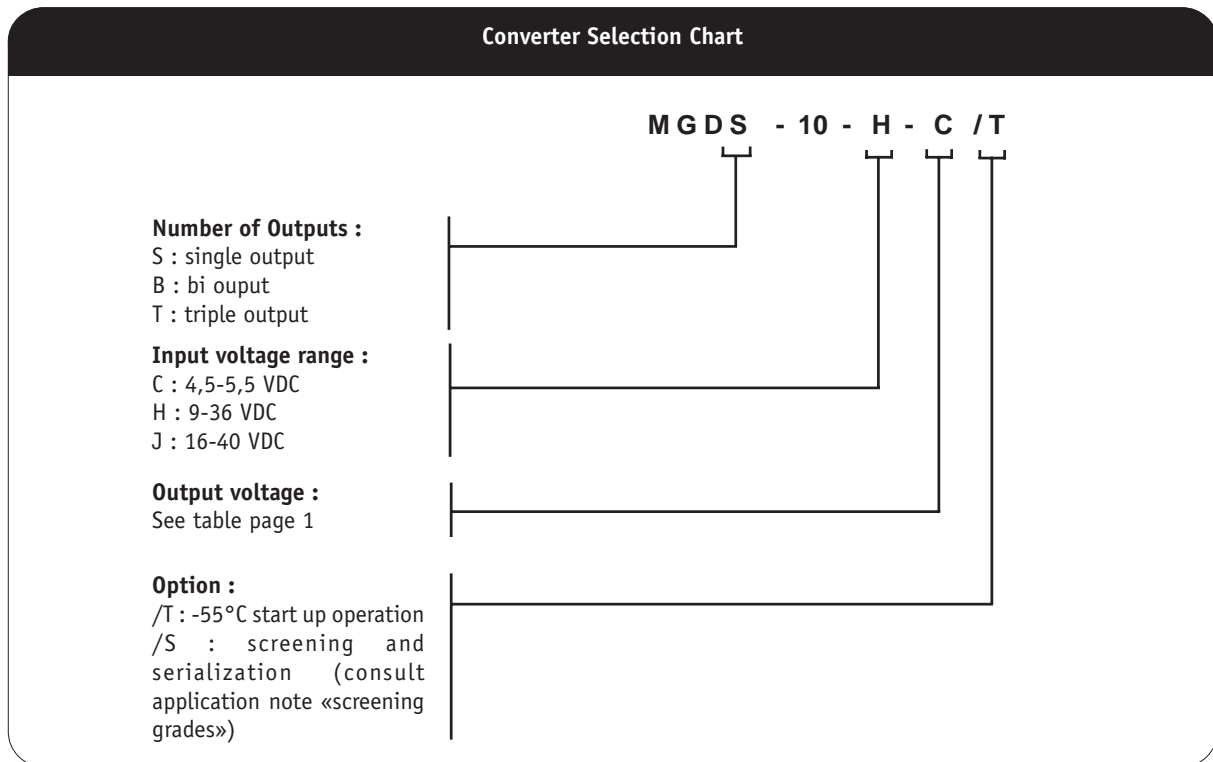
Converter Selection Chart

MGDS - 10 - H - C /T

Number of Outputs :
S : single output
B : bi ouput
T : triple output

Input voltage range :
C : 4,5-5,5 VDC
H : 9-36 VDC
J : 16-40 VDC

Output voltage :
See table page 1

Option :
/T : -55°C start up operation
/S : screening and serialization (consult application note «screening grades»)